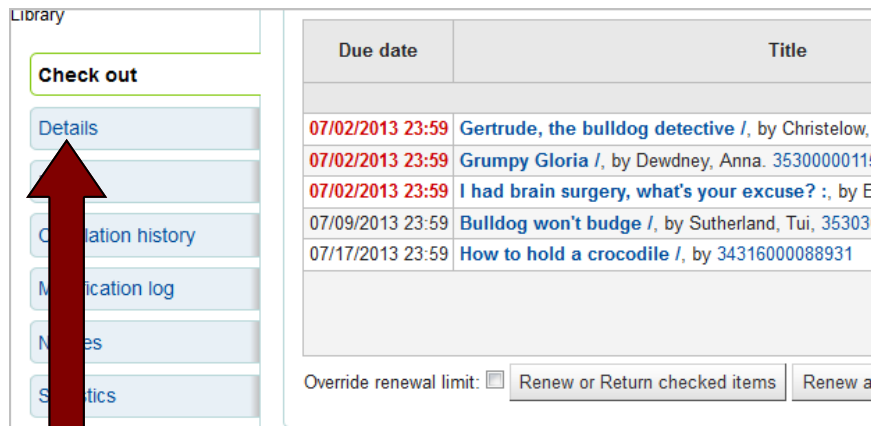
Library

Check out

Details

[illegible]

C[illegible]lation history

M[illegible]fication log

N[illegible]es

S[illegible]tics

| Due date | Title |
|---|---|
| | |
| 07/02/2013 23:59 | Gertrude, the bulldog detective /, by Christelow, |
| 07/02/2013 23:59 | Grumpy Gloria /, by Dewdney, Anna. 3530000011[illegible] |
| 07/02/2013 23:59 | I had brain surgery, what's your excuse? :, by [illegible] |
| 07/09/2013 23:59 | Bulldog won't budge /, by Sutherland, Tui, 35303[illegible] |
| 07/17/2013 23:59 | How to hold a crocodile /, by 34316000088931 |

Override renewal limit:

Renew or Return checked items

Renew a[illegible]